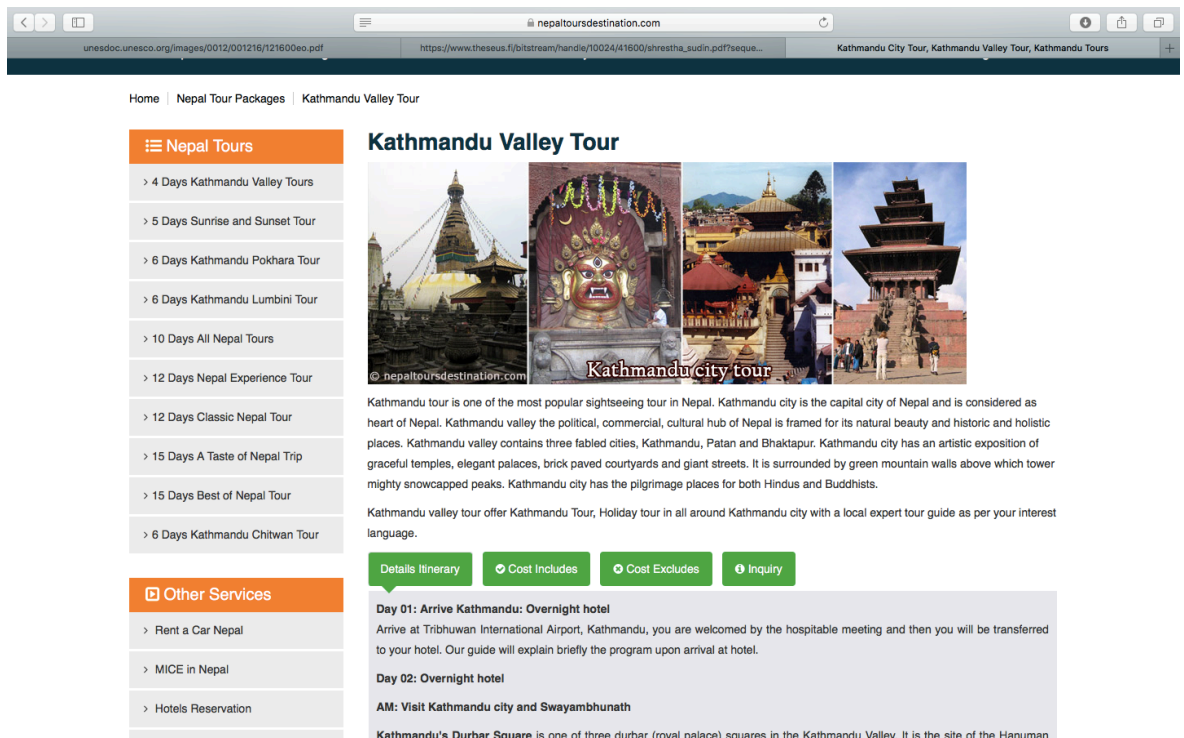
nepaltoursdestination.com

unesdoc.unesco.org/images/0012/001216/121600eo.pdf | https://www.theseus.fi/bitstream/handle/10024/41600/shrestha_sudin.pdf?seque... | Kathmandu City Tour, Kathmandu Valley Tour, Kathmandu Tours

Home | Nepal Tour Packages | Kathmandu Valley Tour

Nepal Tours

› 4 Days Kathmandu Valley Tours
› 5 Days Sunrise and Sunset Tour
› 6 Days Kathmandu Pokhara Tour
› 6 Days Kathmandu Lumbini Tour
› 10 Days All Nepal Tours
› 12 Days Nepal Experience Tour
› 12 Days Classic Nepal Tour
› 15 Days A Taste of Nepal Trip
› 15 Days Best of Nepal Tour
› 6 Days Kathmandu Chitwan Tour

Other Services

› Rent a Car Nepal
› MICE in Nepal
› Hotels Reservation

Kathmandu Valley Tour

© nepaltoursdestination.com
Kathmandu city tour

Kathmandu tour is one of the most popular sightseeing tour in Nepal. Kathmandu city is the capital city of Nepal and is considered as heart of Nepal. Kathmandu valley the political, commercial, cultural hub of Nepal is framed for its natural beauty and historic and holistic places. Kathmandu valley contains three fabled cities, Kathmandu, Patan and Bhaktapur. Kathmandu city has an artistic exposition of graceful temples, elegant palaces, brick paved courtyards and giant streets. It is surrounded by green mountain walls above which tower mighty snowcapped peaks. Kathmandu city has the pilgrimage places for both Hindus and Buddhists.

Kathmandu valley tour offer Kathmandu Tour, Holiday tour in all around Kathmandu city with a local expert tour guide as per your interest language.

Details Itinerary | Cost Includes | Cost Excludes | Inquiry

Day 01: Arrive Kathmandu: Overnight hotel
Arrive at Tribhuwan International Airport, Kathmandu, you are welcomed by the hospitable meeting and then you will be transferred to your hotel. Our guide will explain briefly the program upon arrival at hotel.

Day 02: Overnight hotel

AM: Visit Kathmandu city and Swayambhunath

Kathmandu's Durbar Square is one of three durbar (royal palace) squares in the Kathmandu Valley. It is the site of the Hanuman